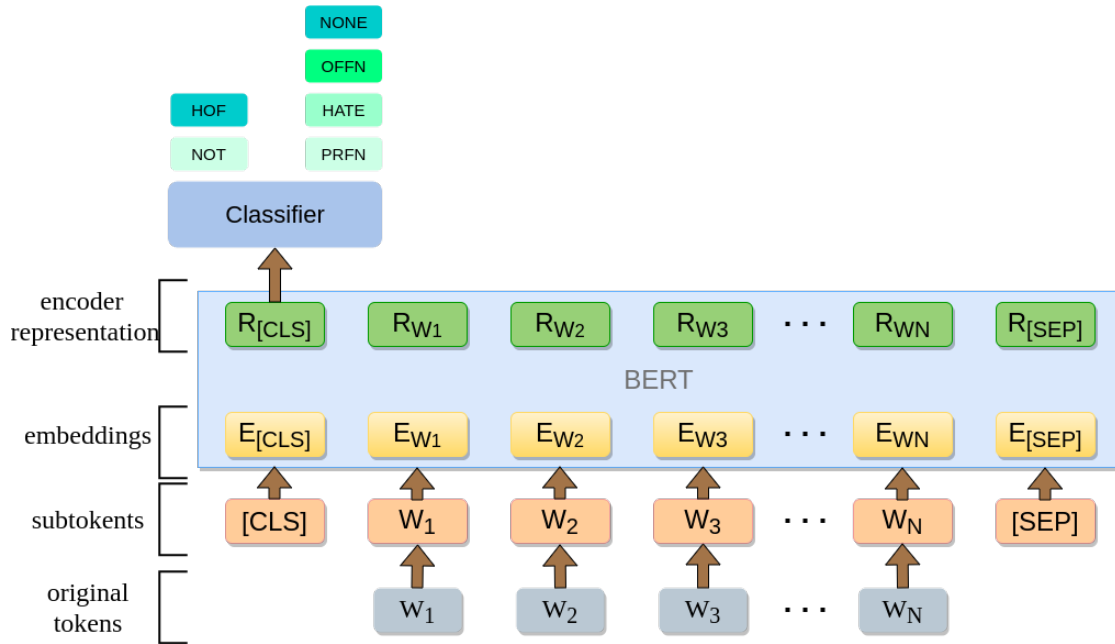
NONE
OFFN
HOF
HATE
NOT
PRFN
Classifier
encoder representation
$R_{[CLS]}$ $R_{W1}$ $R_{W2}$ $R_{W3}$ ... $R_{WN}$ $R_{[SEP]}$
BERT
embeddings
$E_{[CLS]}$ $E_{W1}$ $E_{W2}$ $E_{W3}$ ... $E_{WN}$ $E_{[SEP]}$
subtokents
[CLS] $W_1$ $W_2$ $W_3$ ... $W_N$ [SEP]
original tokens
$W_1$ $W_2$ $W_3$ ... $W_N$